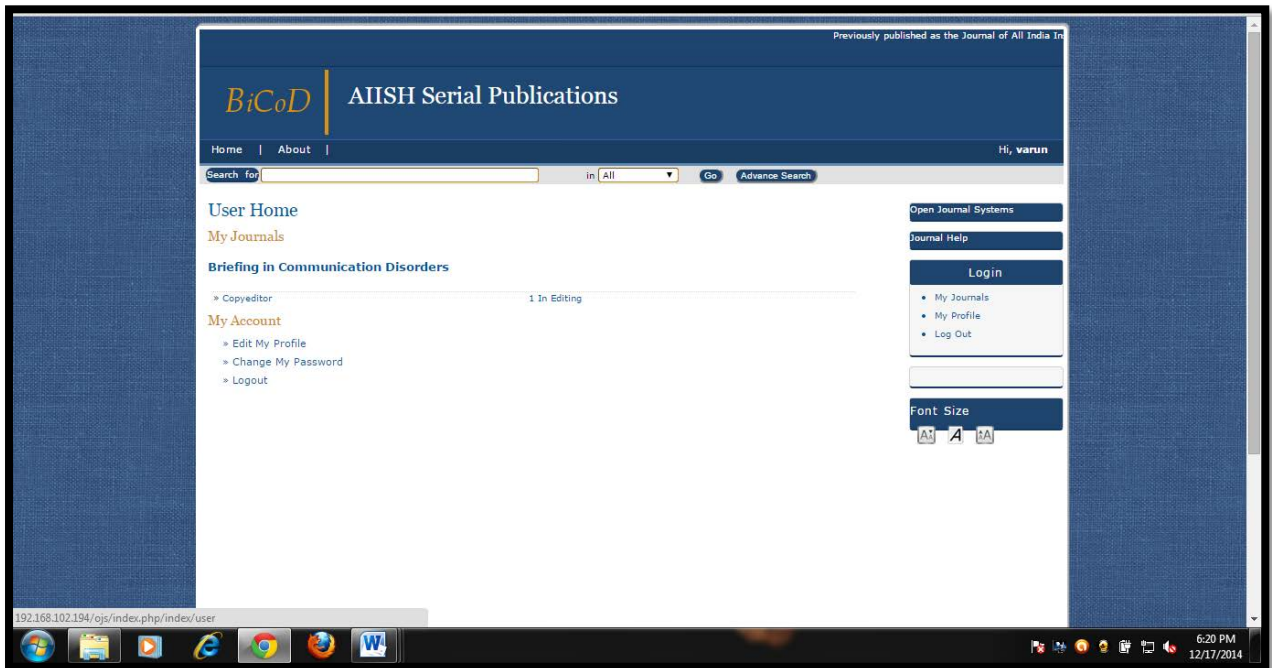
Previously published as the Journal of All India In

BiCoD AIISH Serial Publications

Home | About |

Hi, varun

Search for

in All

Go Advance Search

User Home

My Journals

Briefing in Communication Disorders

» Copyeditor 1 In Editing

My Account

» Edit My Profile

» Change My Password

» Logout

Open Journal Systems

Journal Help

Login

• My Journals

• My Profile

• Log Out

Font Size

192.168.102.194/ojs/index.php/index/user

6:20 PM
12/17/2014